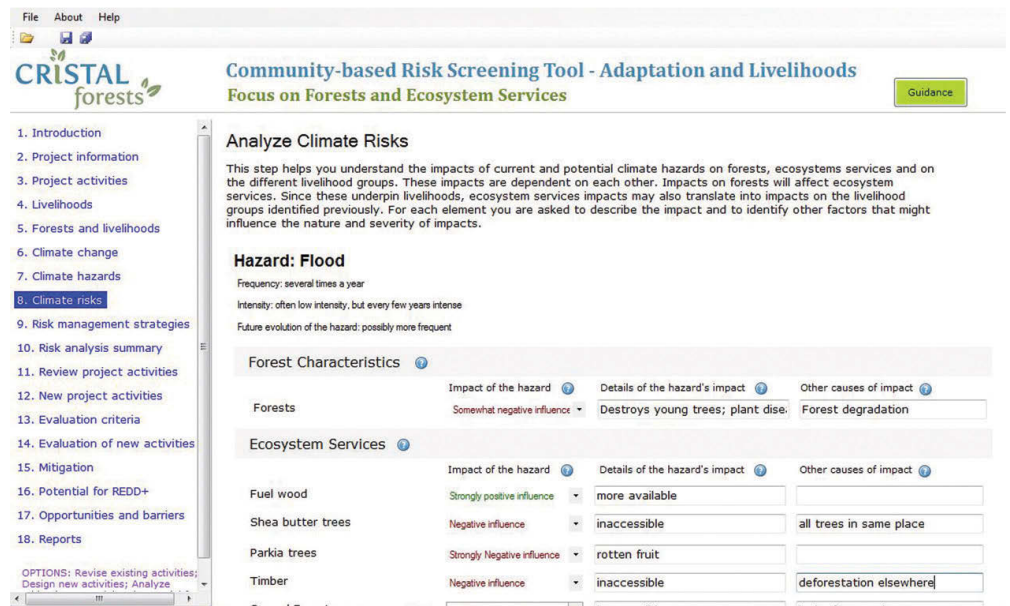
File About Help

CRISTAL forests

Community-based Risk Screening Tool - Adaptation and Livelihoods
Focus on Forests and Ecosystem Services

Guidance

1. Introduction
2. Project information
3. Project activities
4. Livelihoods
5. Forests and livelihoods
6. Climate change
7. Climate hazards
8. Climate risks
9. Risk management strategies
10. Risk analysis summary
11. Review project activities
12. New project activities
13. Evaluation criteria
14. Evaluation of new activities
15. Mitigation
16. Potential for REDD+
17. Opportunities and barriers
18. Reports

OPTIONS: Revise existing activities; Design new activities; Analyze

Analyze Climate Risks

This step helps you understand the impacts of current and potential climate hazards on forests, ecosystems services and on the different livelihood groups. These impacts are dependent on each other. Impacts on forests will affect ecosystem services. Since these underpin livelihoods, ecosystem services impacts may also translate into impacts on the livelihood groups identified previously. For each element you are asked to describe the impact and to identify other factors that might influence the nature and severity of impacts.

Hazard: Flood

Frequency: several times a year

Intensity: often low intensity, but every few years intense

Future evolution of the hazard: possibly more frequent

Forest Characteristics

| | Impact of the hazard | Details of the hazard's impact | Other causes of impact |
|---|---|---|---|
| Forests | Somewhat negative influence | Destroys young trees; plant dise | Forest degradation |

Ecosystem Services

| | Impact of the hazard | Details of the hazard's impact | Other causes of impact |
|---|---|---|---|
| Fuel wood | Strongly positive influence | more available | |
| Shea butter trees | Negative influence | inaccessible | all trees in same place |
| Parkia trees | Strongly Negative influence | rotten fruit | |
| Timber | Negative influence | inaccessible | deforestation elsewhere |